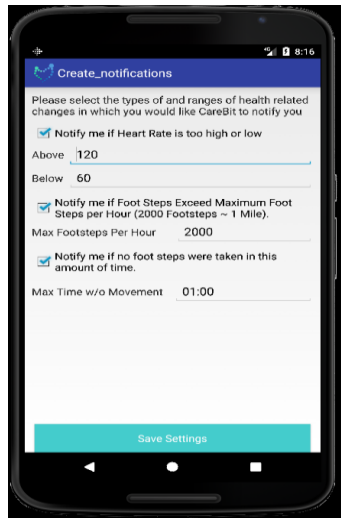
8:16

Create_notifications

Please select the types of and ranges of health related changes in which you would like CareBit to notify you

Notify me if Heart Rate is too high or low

Above 120

Below 60

Notify me if Foot Steps Exceed Maximum Foot Steps per Hour (2000 Footsteps ~ 1 Mile).

Max Footsteps Per Hour 2000

Notify me if no foot steps were taken in this amount of time.

Max Time w/o Movement 01:00

Save Settings